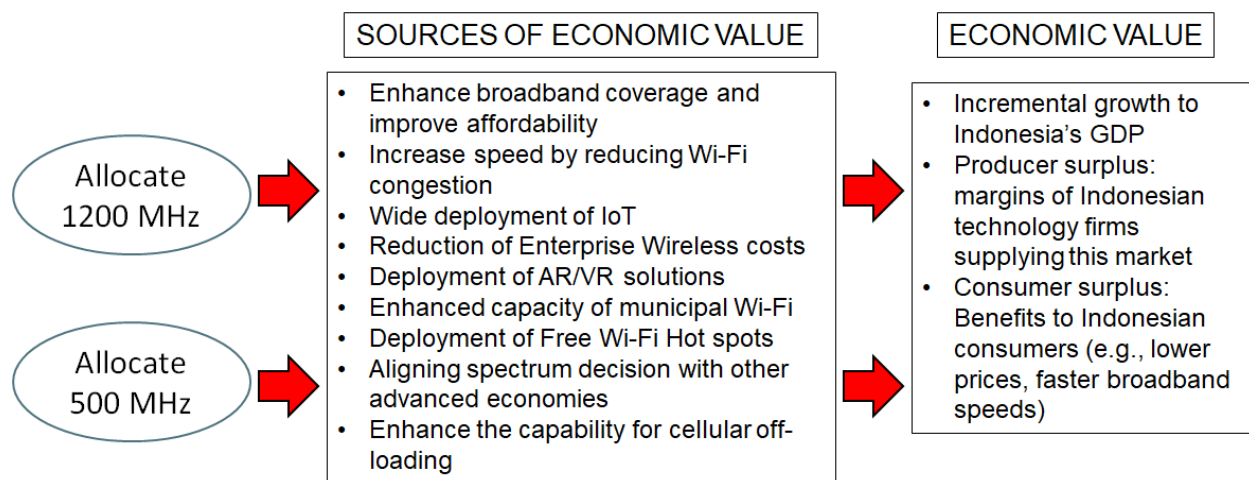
Allocate 1200 MHz

Allocate 500 MHz

SOURCES OF ECONOMIC VALUE

- Enhance broadband coverage and improve affordability
- Increase speed by reducing Wi-Fi congestion
- Wide deployment of IoT
- Reduction of Enterprise Wireless costs
- Deployment of AR/VR solutions
- Enhanced capacity of municipal Wi-Fi
- Deployment of Free Wi-Fi Hot spots
- Aligning spectrum decision with other advanced economies
- Enhance the capability for cellular off-loading

ECONOMIC VALUE

- Incremental growth to Indonesia's GDP
- Producer surplus: margins of Indonesian technology firms supplying this market
- Consumer surplus: Benefits to Indonesian consumers (e.g., lower prices, faster broadband speeds)